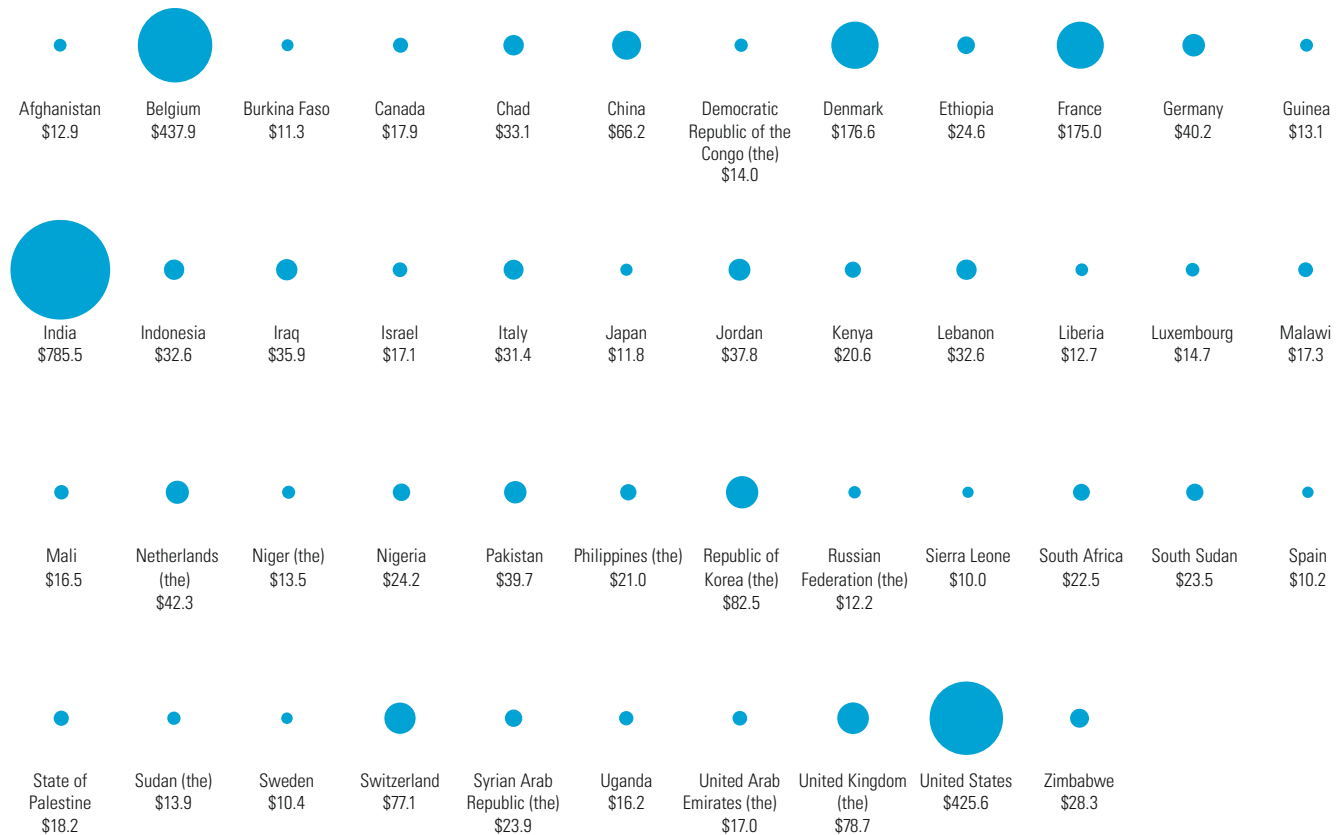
Afghanistan
$12.9

Belgium
$437.9

Burkina Faso
$11.3

Canada
$17.9

Chad
$33.1

China
$66.2

Democratic Republic of the Congo (the)
$14.0

Denmark
$176.6

Ethiopia
$24.6

France
$175.0

Germany
$40.2

Guinea
$13.1

India
$785.5

Indonesia
$32.6

Iraq
$35.9

Israel
$17.1

Italy
$31.4

Japan
$11.8

Jordan
$37.8

Kenya
$20.6

Lebanon
$32.6

Liberia
$12.7

Luxembourg
$14.7

Malawi
$17.3

Mali
$16.5

Netherlands (the)
$42.3

Niger (the)
$13.5

Nigeria
$24.2

Pakistan
$39.7

Philippines (the)
$21.0

Republic of Korea (the)
$82.5

Russian Federation (the)
$12.2

Sierra Leone
$10.0

South Africa
$22.5

South Sudan
$23.5

Spain
$10.2

State of Palestine
$18.2

Sudan (the)
$13.9

Sweden
$10.4

Switzerland
$77.1

Syrian Arab Republic (the)
$23.9

Uganda
$16.2

United Arab Emirates (the)
$17.0

United Kingdom (the)
$78.7

United States
$425.6

Zimbabwe
$28.3